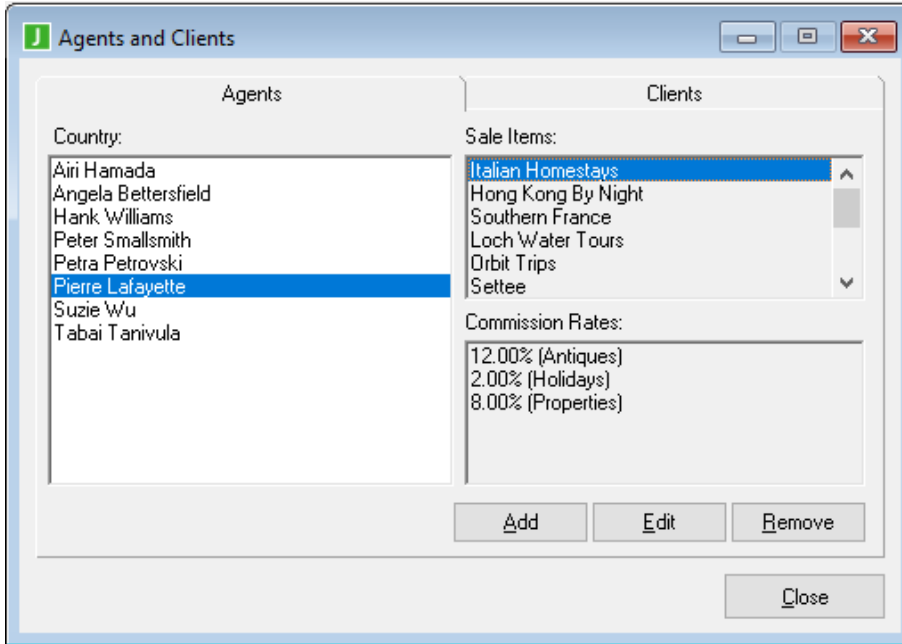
J Agents and Clients

Agents

Clients

Country:

Airi Hamada
Angela Bettersfield
Hank Williams
Peter Smallsmith
Petra Petrovski
Pierre Lafayette
Suzie Wu
Tabai Tanivula

Sale Items:

Italian Homestays
Hong Kong By Night
Southern France
Loch Water Tours
Orbit Trips
Settee

Commission Rates:

12.00% (Antiques)
2.00% (Holidays)
8.00% (Properties)

Add

Edit

Remove

Close